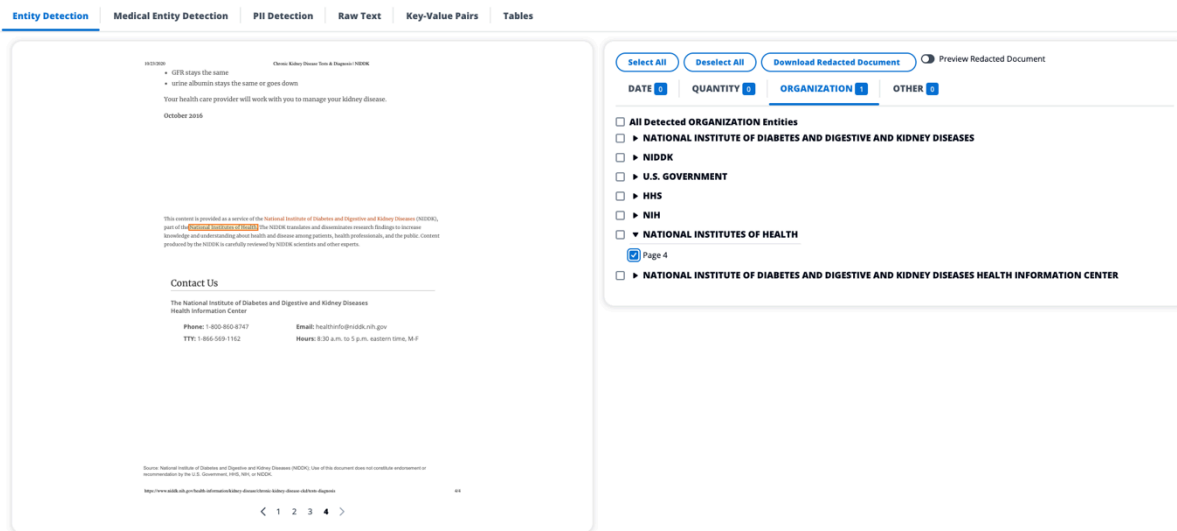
Entity Detection | Medical Entity Detection | PII Detection | Raw Text | Key-Value Pairs | Tables

10/23/2020 Chronic Kidney Disease Tests & Diagnosis | NIDDK

• GFR stays the same
• urine albumin stays the same or goes down

Your health care provider will work with you to manage your kidney disease.

October 2016

This content is provided as a service of the National Institute of Diabetes and Digestive and Kidney Diseases (NIDDK), part of the National Institutes of Health. The NIDDK translates and disseminates research findings to increase knowledge and understanding about health and disease among patients, health professionals, and the public. Content produced by the NIDDK is carefully reviewed by NIDDK scientists and other experts.

Contact Us

The National Institute of Diabetes and Digestive and Kidney Diseases
Health Information Center

Phone: 1-800-860-8747
Email: healthinfo@niddk.nih.gov
TTY: 1-866-569-1162
Hours: 8:30 a.m. to 5 p.m. eastern time, M-F

Source: National Institute of Diabetes and Digestive and Kidney Diseases (NIDDK). Use of this document does not constitute endorsement or recommendation by the U.S. Government, HHS, NIH, or NIDDK.

https://www.niddk.nih.gov/health-information/kidney-disease/chronic-kidney-disease-ckd/tests-diagnosis 4/4

1 2 3 4

Select All | Deselect All | Download Redacted Document | Preview Redacted Document

DATE 0 | QUANTITY 0 | ORGANIZATION 1 | OTHER 0

All Detected ORGANIZATION Entities
▸ NATIONAL INSTITUTE OF DIABETES AND DIGESTIVE AND KIDNEY DISEASES
▸ NIDDK
▸ U.S. GOVERNMENT
▸ HHS
▸ NIH
▾ NATIONAL INSTITUTES OF HEALTH
Page 4
▸ NATIONAL INSTITUTE OF DIABETES AND DIGESTIVE AND KIDNEY DISEASES HEALTH INFORMATION CENTER